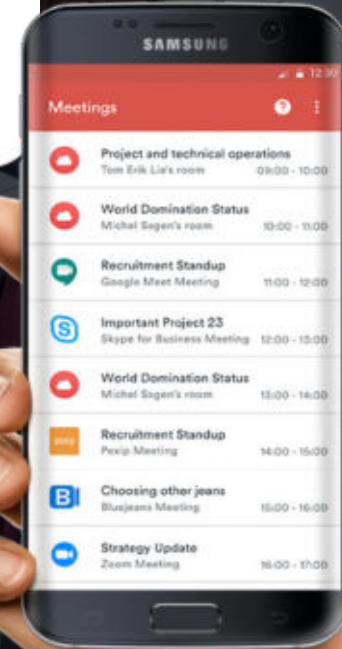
SAMSUNG

12:30

Meetings

?

Project and technical operations
Tom Erik Lia's room 09:00 - 10:00

World Domination Status
Michel Sogen's room 10:00 - 11:00

Recruitment Standup
Google Meet Meeting 11:00 - 12:00

Important Project 23
Skype for Business Meeting 12:00 - 13:00

World Domination Status
Michel Sogen's room 13:00 - 14:00

pexip

Recruitment Standup
Pexip Meeting 14:00 - 15:00

Choosing other jeans
Bluejeans Meeting 15:00 - 16:00

Strategy Update
Zoom Meeting 16:00 - 17:00